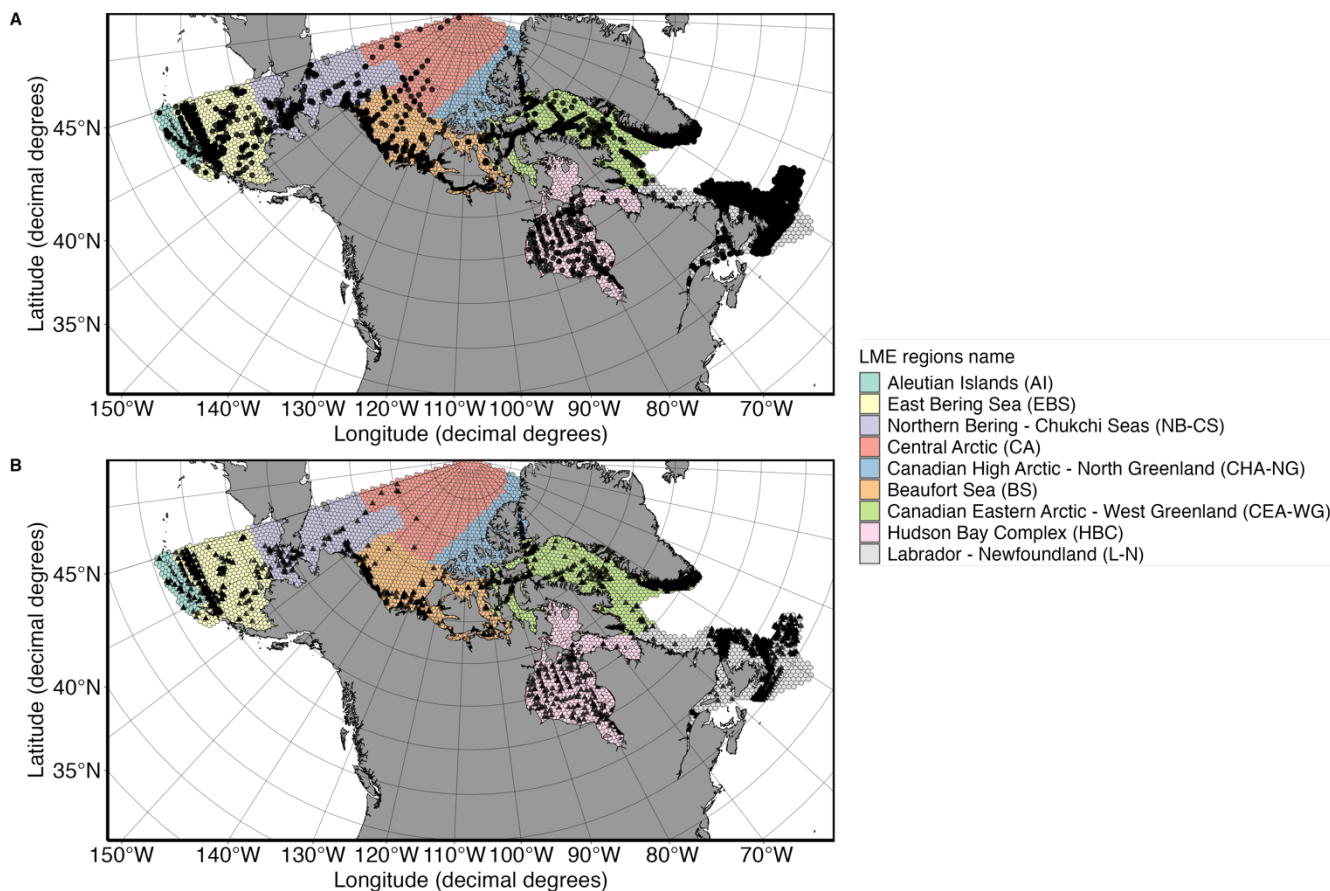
A

45°N
40°N
35°N

Latitude (decimal degrees)

150°W 140°W 130°W 120°W 110°W 100°W 90°W 80°W 70°W

Longitude (decimal degrees)

B

45°N
40°N
35°N

Latitude (decimal degrees)

150°W 140°W 130°W 120°W 110°W 100°W 90°W 80°W 70°W

Longitude (decimal degrees)

LME regions name
Aleutian Islands (AI)
East Bering Sea (EBS)
Northern Bering - Chukchi Seas (NB-CS)
Central Arctic (CA)
Canadian High Arctic - North Greenland (CHA-NG)
Beaufort Sea (BS)
Canadian Eastern Arctic - West Greenland (CEA-WG)
Hudson Bay Complex (HBC)
Labrador - Newfoundland (L-N)